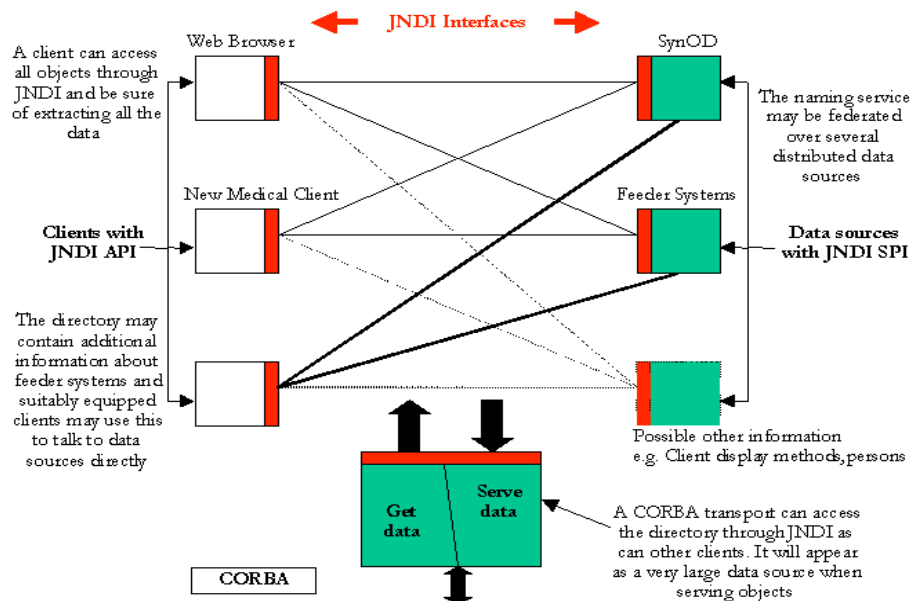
JNDI Interfaces

A client can access all objects through JNDI and be sure of extracting all the data

Clients with JNDI API

The directory may contain additional information about feeder systems and suitably equipped clients may use this to talk to data sources directly

Web Browser

New Medical Client

SynOD

Feeder Systems

The naming service may be federated over several distributed data sources

Data sources with JNDI SPI

Possible other information e.g. Client display methods, persons

Get data

Serve data

A CORBA transport can access the directory through JNDI as can other clients. It will appear as a very large data source when serving objects

CORBA